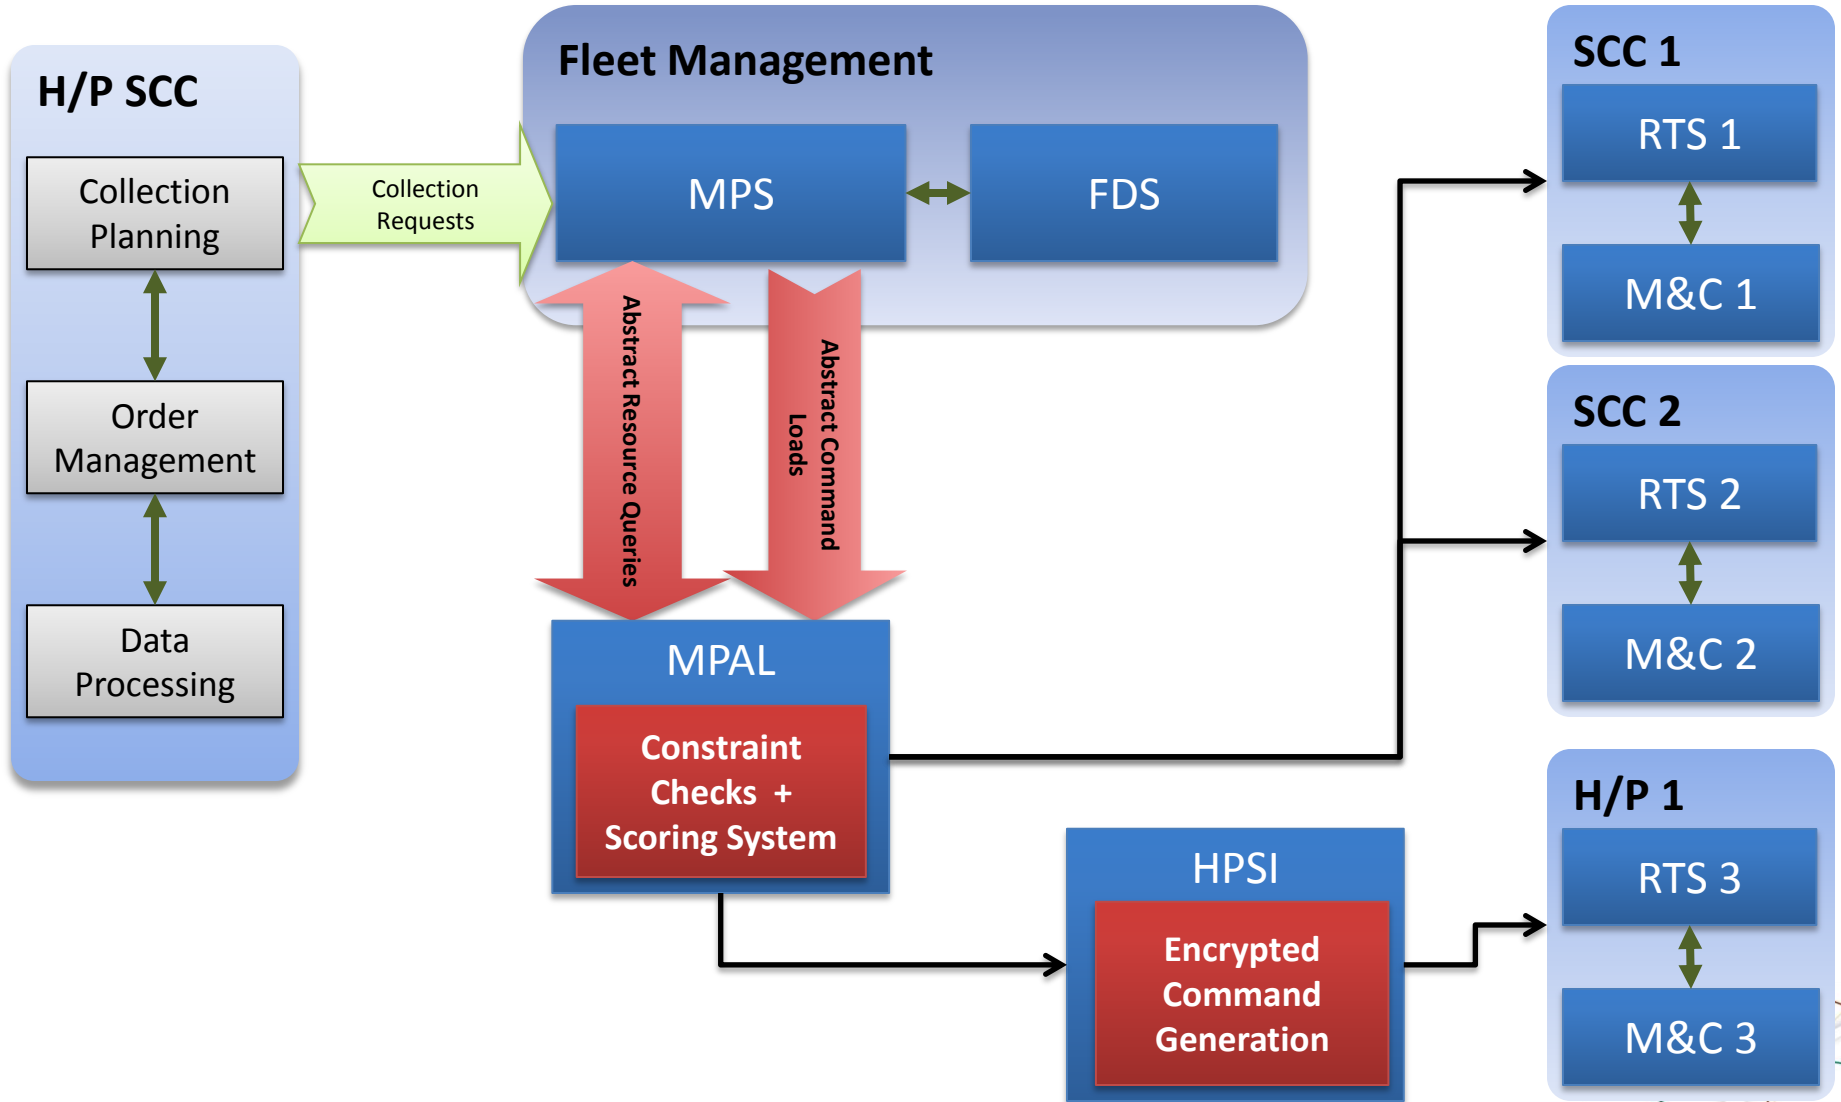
H/P SCC

Collection Planning

Order Management

Data Processing

Collection Requests

Fleet Management

MPS

FDS

Abstract Resource Queries

Abstract Command Loads

MPAL

Constraint Checks + Scoring System

HPSI

Encrypted Command Generation

SCC 1

RTS 1

M&C 1

SCC 2

RTS 2

M&C 2

H/P 1

RTS 3

M&C 3